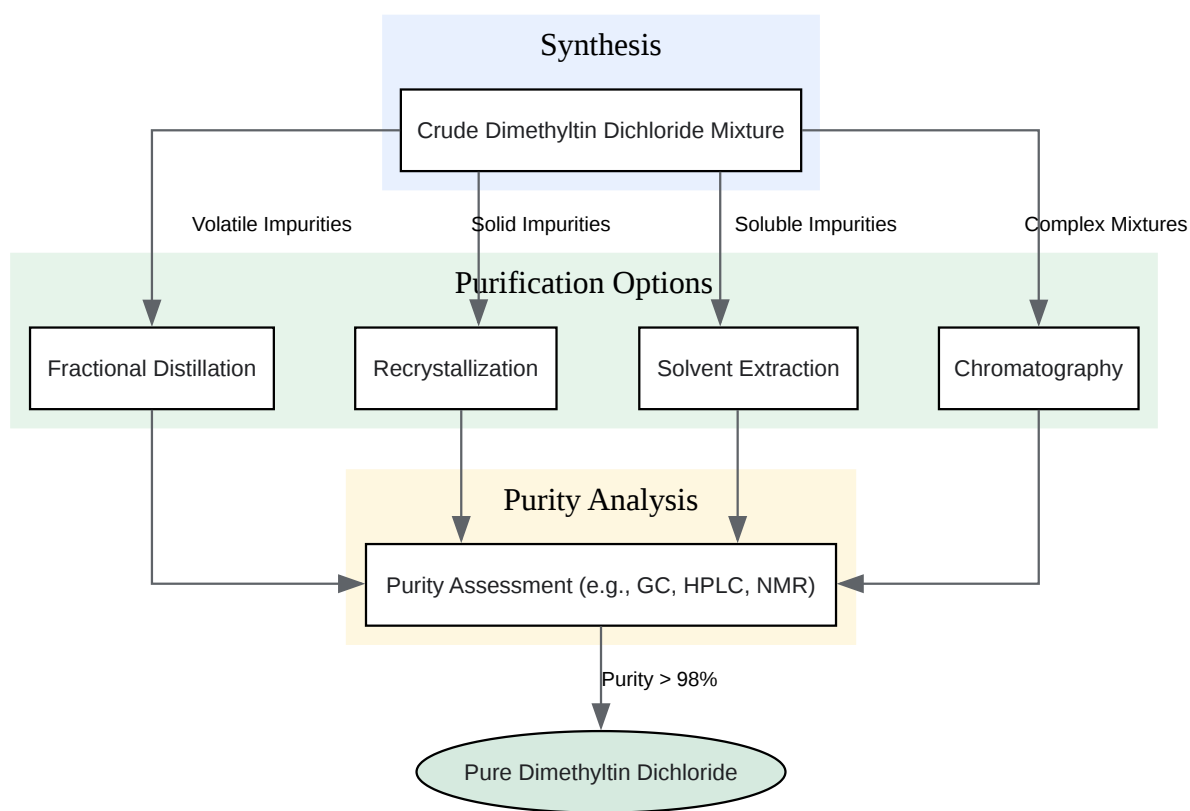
Synthesis

Crude Dimethyltin Dichloride Mixture

Volatile Impurities

Solid Impurities

Soluble Impurities

Complex Mixtures

Purification Options

Fractional Distillation

Recrystallization

Solvent Extraction

Chromatography

Purity Analysis

Purity Assessment (e.g., GC, HPLC, NMR)

Purity > 98%

Pure Dimethyltin Dichloride